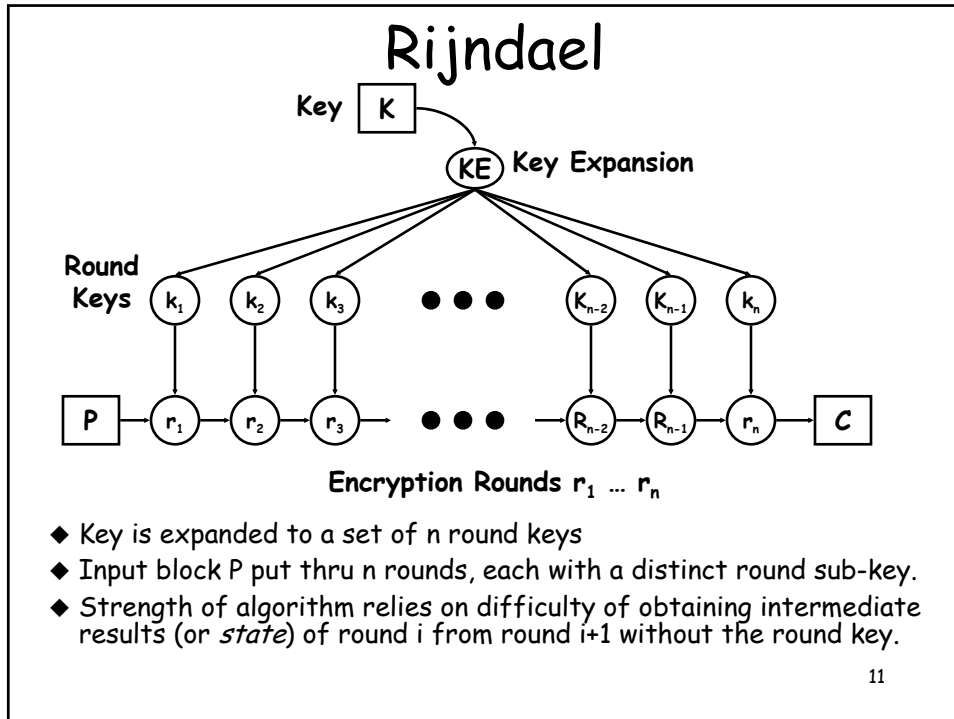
Rijndael

Key K

KE Key Expansion

Round Keys $k_1$ $k_2$ $k_3$ ● ● ● $K_{n-2}$ $K_{n-1}$ $k_n$

P $r_1$ $r_2$ $r_3$ ● ● ● $R_{n-2}$ $R_{n-1}$ $r_n$ C

Encryption Rounds $r_1$ … $r_n$

◆ Key is expanded to a set of n round keys
◆ Input block P put thru n rounds, each with a distinct round sub-key.
◆ Strength of algorithm relies on difficulty of obtaining intermediate results (or *state*) of round i from round i+1 without the round key.

11